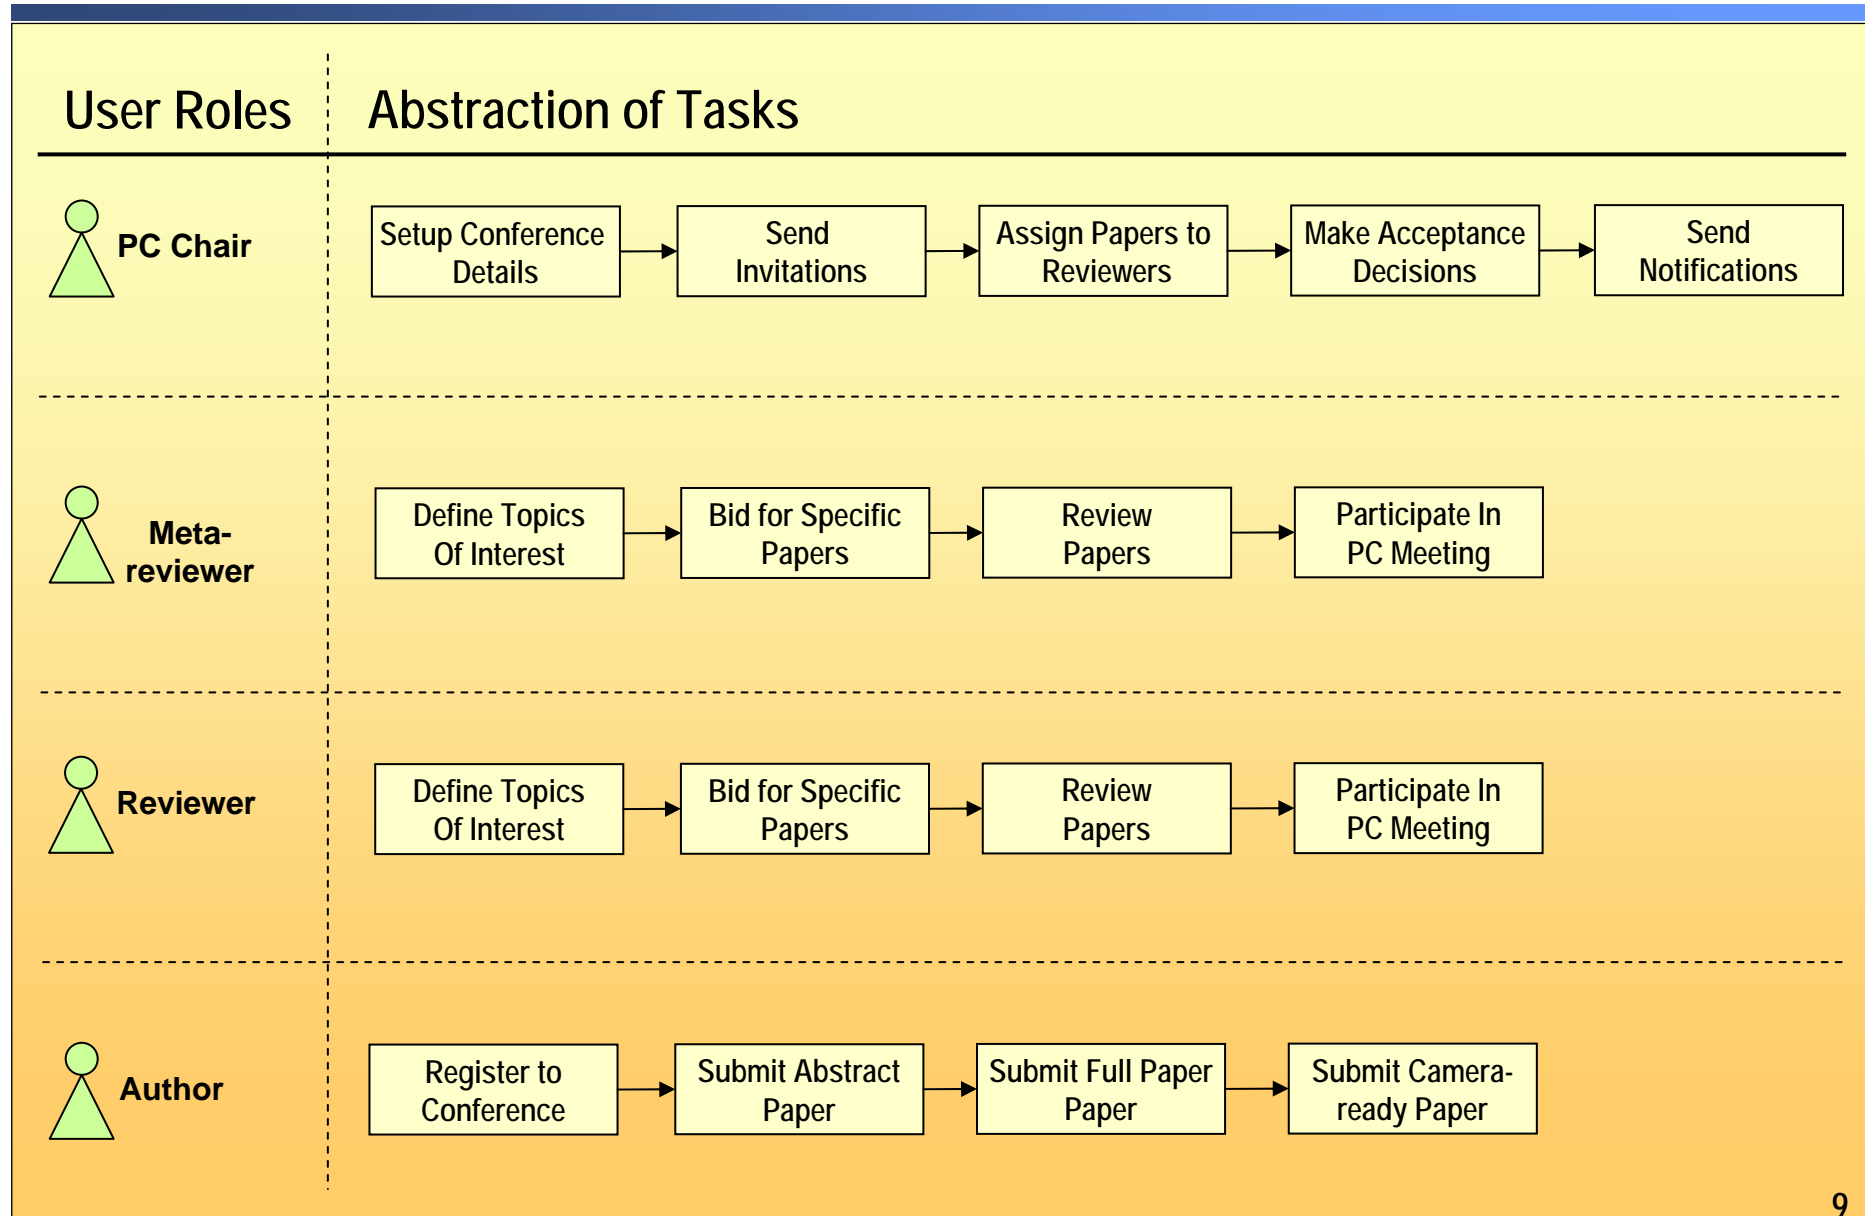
User Roles

Abstraction of Tasks

PC Chair

Setup Conference Details

Send Invitations

Assign Papers to Reviewers

Make Acceptance Decisions

Send Notifications

Meta-reviewer

Define Topics Of Interest

Bid for Specific Papers

Review Papers

Participate In PC Meeting

Reviewer

Define Topics Of Interest

Bid for Specific Papers

Review Papers

Participate In PC Meeting

Author

Register to Conference

Submit Abstract Paper

Submit Full Paper Paper

Submit Camera-ready Paper

9